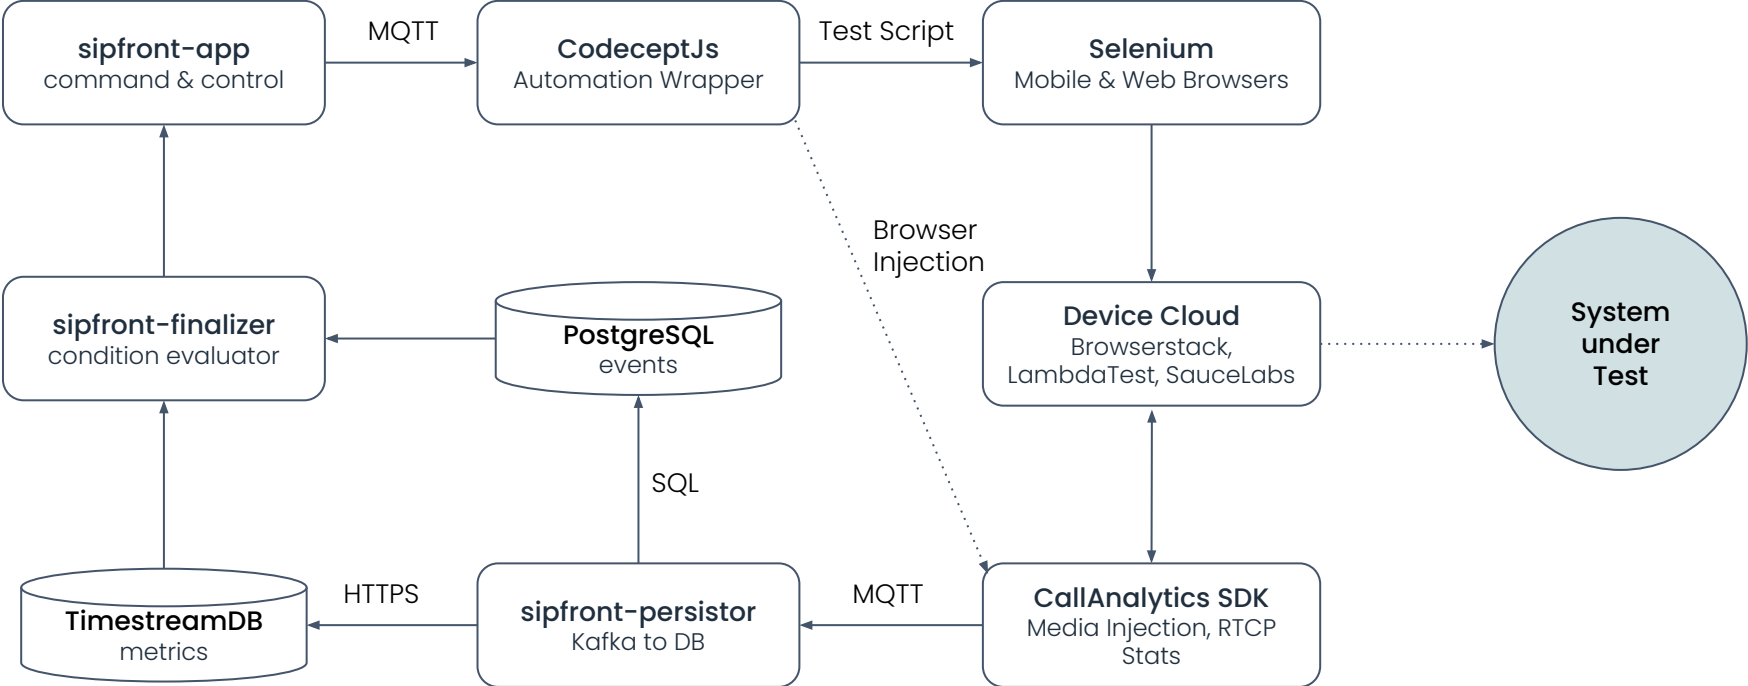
sipfront-app
command & control

MQTT

CodeceptJs
Automation Wrapper

Test Script

Selenium
Mobile & Web Browsers

Browser Injection

sipfront-finalizer
condition evaluator

PostgreSQL
events

Device Cloud
Browserstack, LambdaTest, SauceLabs

System under Test

SQL

HTTPS

MQTT

TimestreamDB
metrics

sipfront-persistor
Kafka to DB

CallAnalytics SDK
Media Injection, RTCP Stats